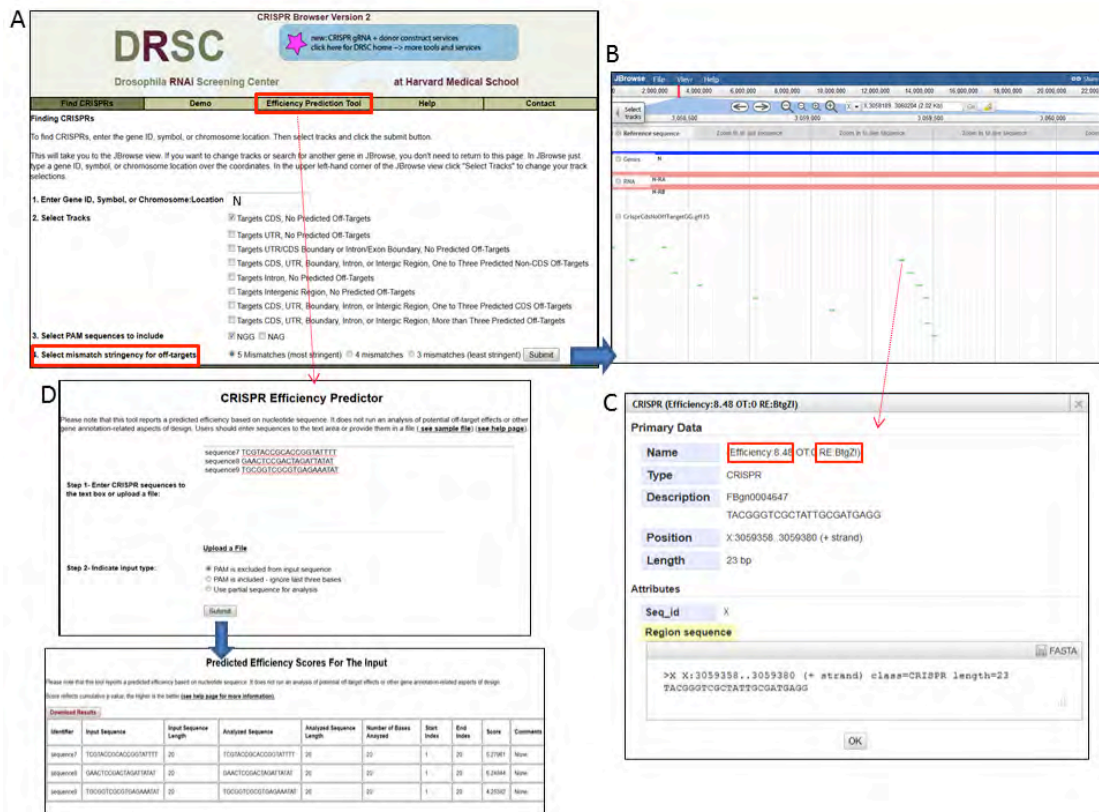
A

CRISPR Browser Version 2

DRSC

new: CRISPR gRNA + donor construct services
click here for DRSC home --> more tools and services

Drosophila RNAi Screening Center

at Harvard Medical School

| Find CRISPRs | Demo | Efficiency Prediction Tool | Help | Contact |
|---|---|---|---|---|

Finding CRISPRs

To find CRISPRs, enter the gene ID, symbol, or chromosome:location. Then select tracks and click the submit button.

This will take you to the JBrowse view. If you want to change tracks or search for another gene in JBrowse, you don't need to return to this page. In JBrowse just type a gene ID, symbol, or chromosome location over the coordinates. In the upper left-hand corner of the JBrowse view click "Select Tracks" to change your track selections.

1. Enter Gene ID, Symbol, or Chromosome:Location N

2. Select Tracks
Targets CDS, No Predicted Off-Targets
Targets UTR, No Predicted Off-Targets
Targets UTR/CDS Boundary or Intron/Exon Boundary, No Predicted Off-Targets
Targets CDS, UTR, Boundary, Intron, or Intergic Region, One to Three Predicted Non-CDS Off-Targets
Targets Intron, No Predicted Off-Targets
Targets Intergenic Region, No Predicted Off-Targets
Targets CDS, UTR, Boundary, Intron, or Intergic Region, One to Three Predicted CDS Off-Targets
Targets CDS, UTR, Boundary, Intron, or Intergic Region, More than Three Predicted Off-Targets

3. Select PAM sequences to include NGG NAG

4. Select mismatch stringency for off-targets 5 Mismatches (most stringent) 4 mismatches 3 mismatches (least stringent) Submit

B

JBrowse File View Help

2,000,000 4,000,000 6,000,000 8,000,000 10,000,000 12,000,000 14,000,000 16,000,000 18,000,000 20,000,000 22,000

Select tracks

X X:3059165..3060204 (2.02 Kb) Go

3,058,500 3,059,000 3,059,500 3,060,000

Reference sequence Zoom in to see sequence Zoom in to see sequence Zoom in to see sequence Zoom in to see sequence

Genes N

RNA N-RA N-RB

CrisprCdsNoOffTargetGG.gff35

D

CRISPR Efficiency Predictor

Please note that this tool reports a predicted efficiency based on nucleotide sequence. It does not run an analysis of potential off-target effects or other gene annotation-related aspects of design. Users should enter sequences to the text area or provide them in a file ( see sample file) (see help page)

sequence7 TCGTACCGCACCGGTATTTT
sequence8 GAACTCCGACTAGATTATAT
sequence9 TGCGGTCGCGTGAGAAATAT

Step 1- Enter CRISPR sequences to the text box or upload a file:

Upload a File

Step 2- Indicate input type:
PAM is excluded from input sequence
PAM is included - ignore last three bases
Use partial sequence for analysis

Submit

C

CRISPR (Efficiency:8.48 OT:0 RE:BtgZI)

Primary Data

Name Efficiency 8.48 OT:0 RE:BtgZI)
Type CRISPR
Description FBgn0004647
TACGGGTCGCTATTGCGATGAGG
Position X:3059358..3059380 (+ strand)
Length 23 bp

Attributes

Seq_id X

Region sequence

FASTA

>X X:3059358..3059380 (+ strand) class=CRISPR length=23
TACGGGTCGCTATTGCGATGAGG

OK

Predicted Efficiency Scores For The Input

Please note that this tool reports a predicted efficiency based on nucleotide sequence. It does not run an analysis of potential off-target effects or other gene annotation-related aspects of design.

Score reflects cumulative p value; the higher is the better (see help page for more information)

Download Results

| Identifier | Input Sequence | Input Sequence Length | Analyzed Sequence | Analyzed Sequence Length | Number of Bases Analyzed | Start Index | End Index | Score | Comments |
|---|---|---|---|---|---|---|---|---|---|
| sequence7 | TCGTACCGCACCGGTATTTT | 20 | TCGTACCGCACCGGTATTTT | 20 | 20 | 1 | 20 | 5.27061 | None |
| sequence8 | GAACTCCGACTAGATTATAT | 20 | GAACTCCGACTAGATTATAT | 20 | 20 | 1 | 20 | 6.24444 | None |
| sequence9 | TGCGGTCGCGTGAGAAATAT | 20 | TGCGGTCGCGTGAGAAATAT | 20 | 20 | 1 | 20 | 4.25502 | None |